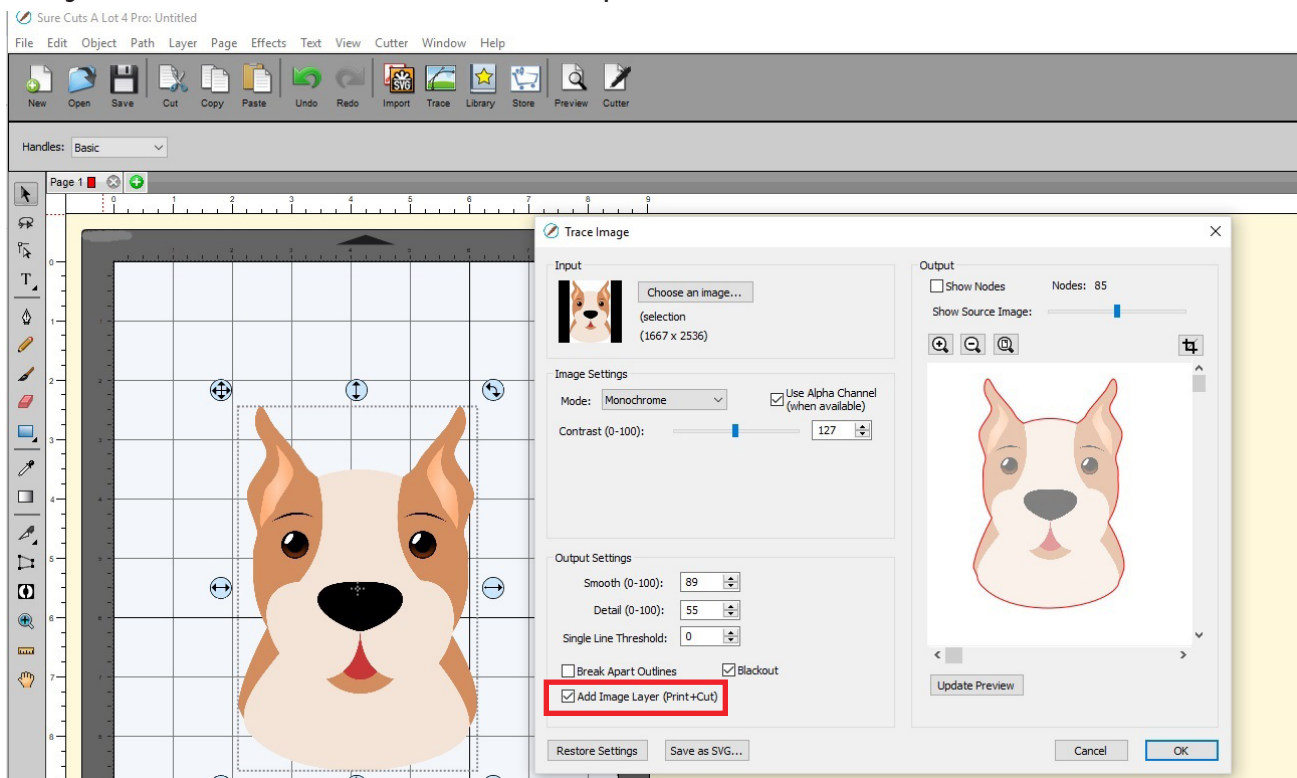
Sure Cuts A Lot 4 Pro: Untitled

File Edit Object Path Layer Page Effects Text View Cutter Window Help

New Open Save Cut Copy Paste Undo Redo Import Trace Library Store Preview Cutter

Handles: Basic

Page 1

Trace Image

Input

Choose an image...

(selection

(1667 x 2536)

Image Settings

Mode: Monochrome

Use Alpha Channel (when available)

Contrast (0-100): 127

Output Settings

Smooth (0-100): 89

Detail (0-100): 55

Single Line Threshold: 0

Break Apart Outlines

Blackout

Add Image Layer (Print+Cut)

Restore Settings

Save as SVG...

Output

Show Nodes

Nodes: 85

Show Source Image:

Update Preview

Cancel

OK